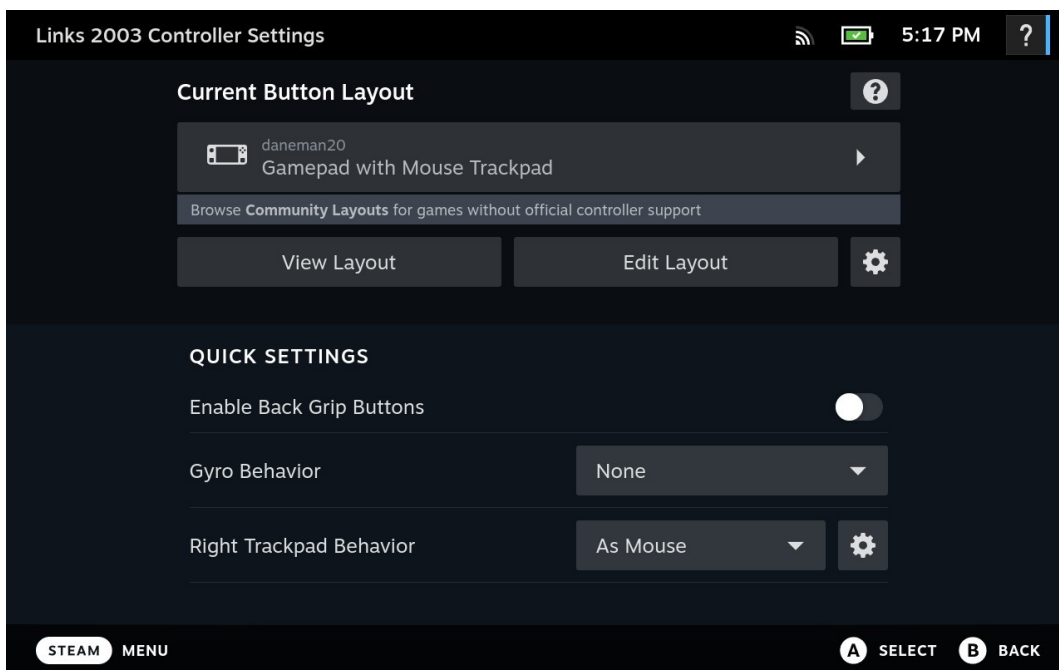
Links 2003 Controller Settings 5:17 PM ?

Current Button Layout ?

daneman20
Gamepad with Mouse Trackpad

Browse **Community Layouts** for games without official controller support

View Layout Edit Layout

QUICK SETTINGS

Enable Back Grip Buttons

Gyro Behavior None

Right Trackpad Behavior As Mouse

STEAM MENU A SELECT B BACK